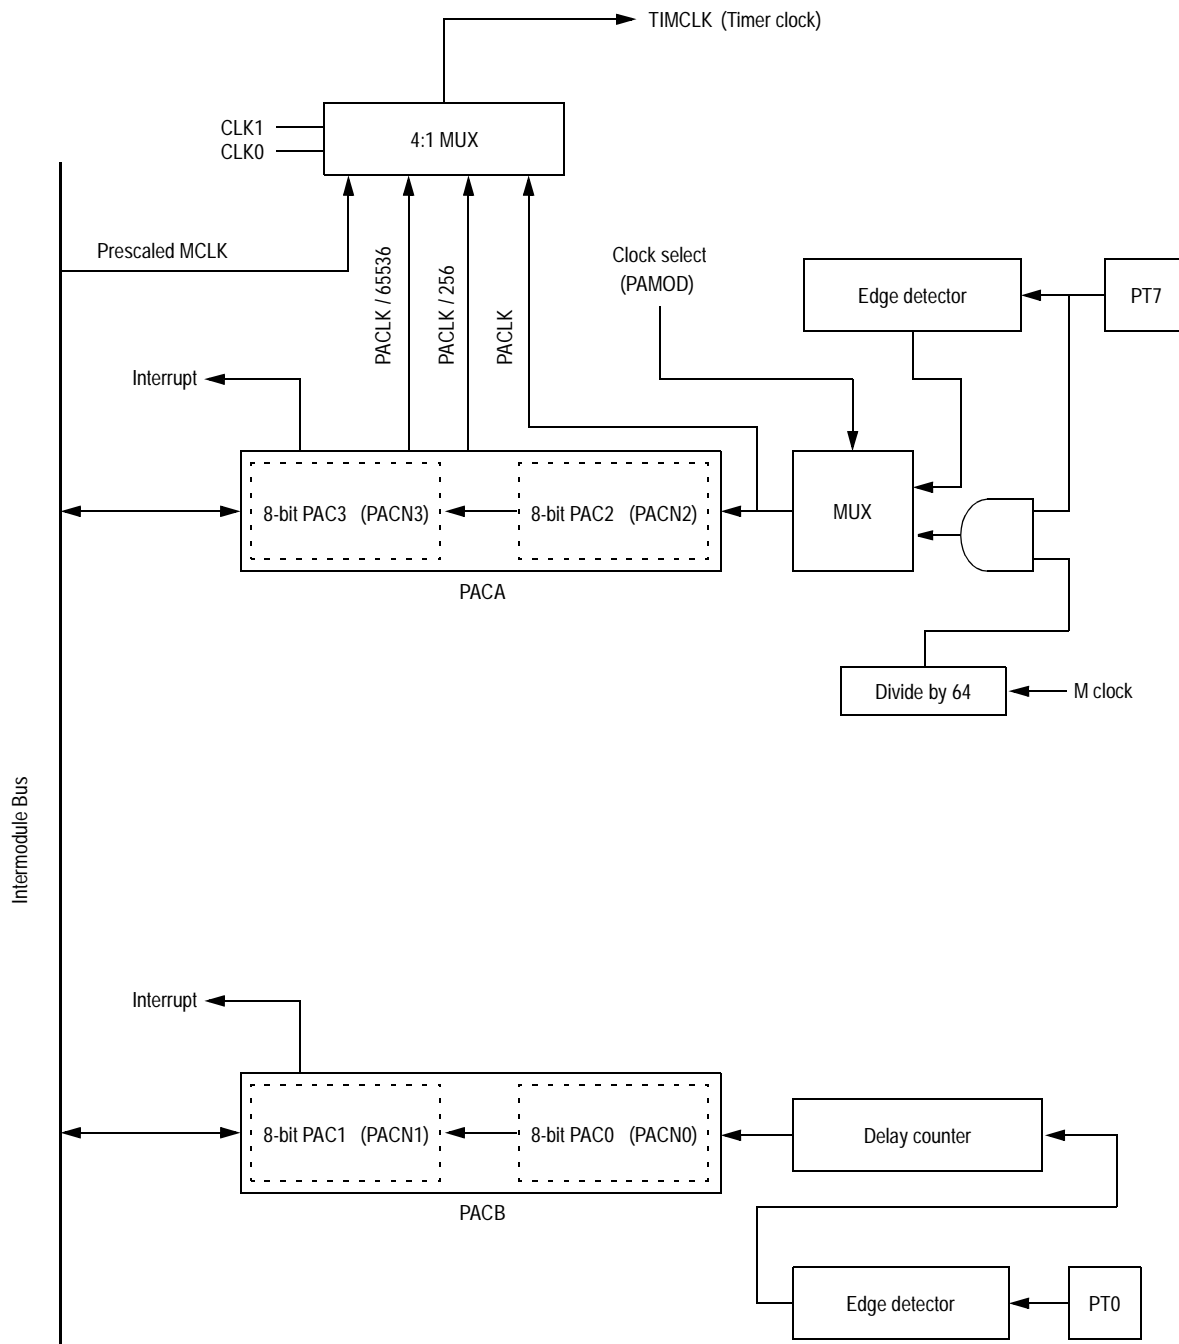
TIMCLK (Timer clock)

CLK1
CLK0
4:1 MUX

Prescaled MCLK

PACLK / 65536
PACLK / 256
PACLK

Clock select
(PAMOD)

Edge detector
PT7

Interrupt

8-bit PAC3 (PACN3)
8-bit PAC2 (PACN2)
MUX

PACA

Divide by 64
M clock

Intermodule Bus

Interrupt

8-bit PAC1 (PACN1)
8-bit PAC0 (PACN0)
Delay counter

PACB

Edge detector
PT0